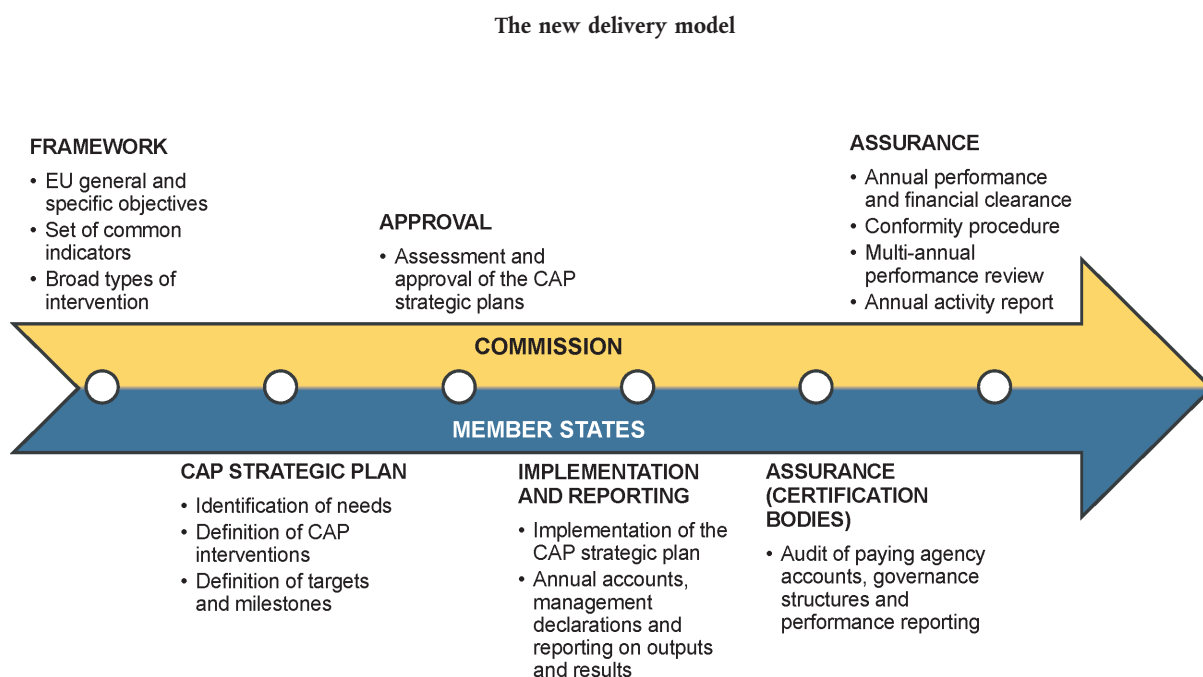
The new delivery model

FRAMEWORK
• EU general and specific objectives
• Set of common indicators
• Broad types of intervention

APPROVAL
• Assessment and approval of the CAP strategic plans

ASSURANCE
• Annual performance and financial clearance
• Conformity procedure
• Multi-annual performance review
• Annual activity report

COMMISSION

MEMBER STATES

CAP STRATEGIC PLAN
• Identification of needs
• Definition of CAP interventions
• Definition of targets and milestones

IMPLEMENTATION AND REPORTING
• Implementation of the CAP strategic plan
• Annual accounts, management declarations and reporting on outputs and results

ASSURANCE (CERTIFICATION BODIES)
• Audit of paying agency accounts, governance structures and performance reporting